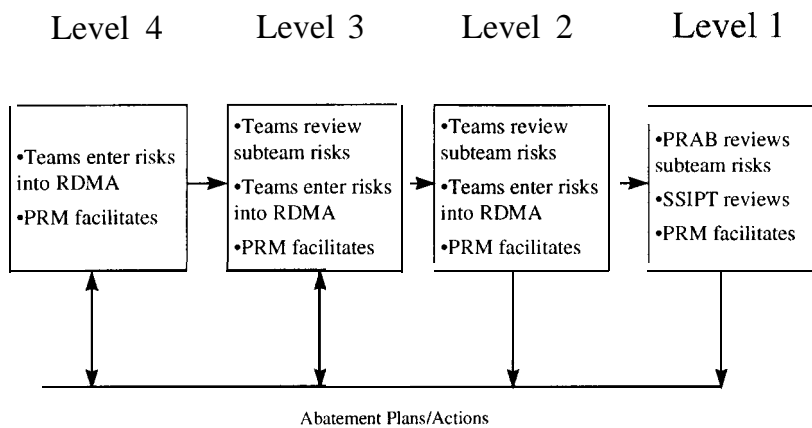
Level 4

•Teams enter risks into RDMA
•PRM facilitates

Level 3

•Teams review subteam risks
•Teams enter risks into RDMA
•PRM facilitates

Level 2

•Teams review subteam risks
•Teams enter risks into RDMA
•PRM facilitates

Level 1

•PRAB reviews subteam risks
•SSIPT reviews
•PRM facilitates

Abatement Plans/Actions